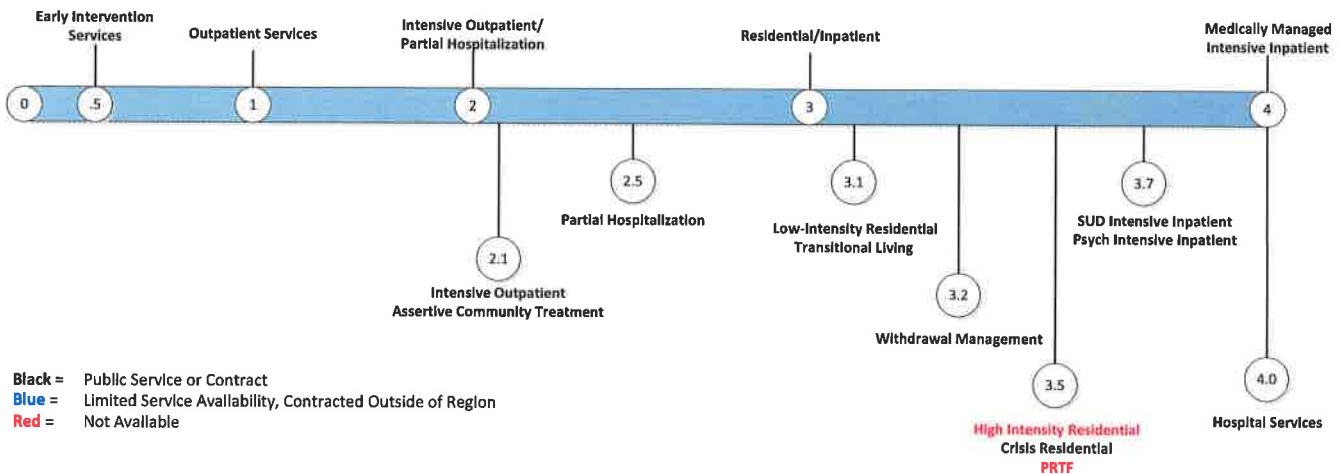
Early Intervention Services
Outpatient Services
Intensive Outpatient/ Partial Hospitalization
Residential/Inpatient
Medically Managed Intensive Inpatient

0
.5
1
2
3
4

2.1
Intensive Outpatient
Assertive Community Treatment

2.5
Partial Hospitalization

3.1
Low-Intensity Residential
Transitional Living

3.2
Withdrawal Management

3.5
High Intensity Residential
Crisis Residential
PRTF

3.7
SUD Intensive Inpatient
Psych Intensive Inpatient

4.0
Hospital Services

Black = Public Service or Contract
Blue = Limited Service Availability, Contracted Outside of Region
Red = Not Available